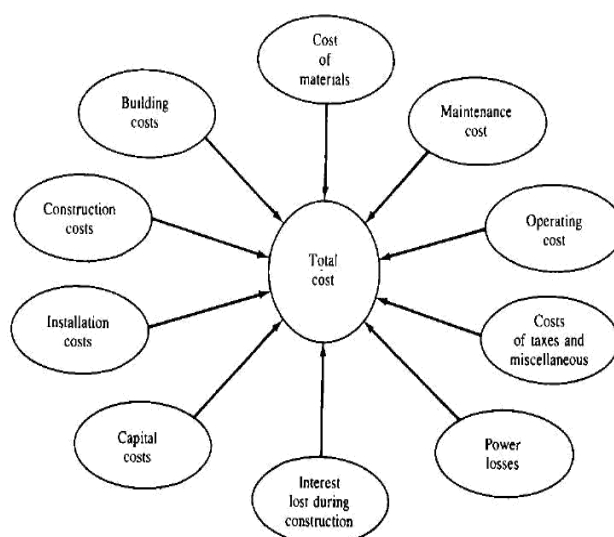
Cost of materials

Building costs

Maintenance cost

Construction costs

Operating cost

Total cost

Installation costs

Costs of taxes and miscellaneous

Capital costs

Power losses

Interest lost during construction